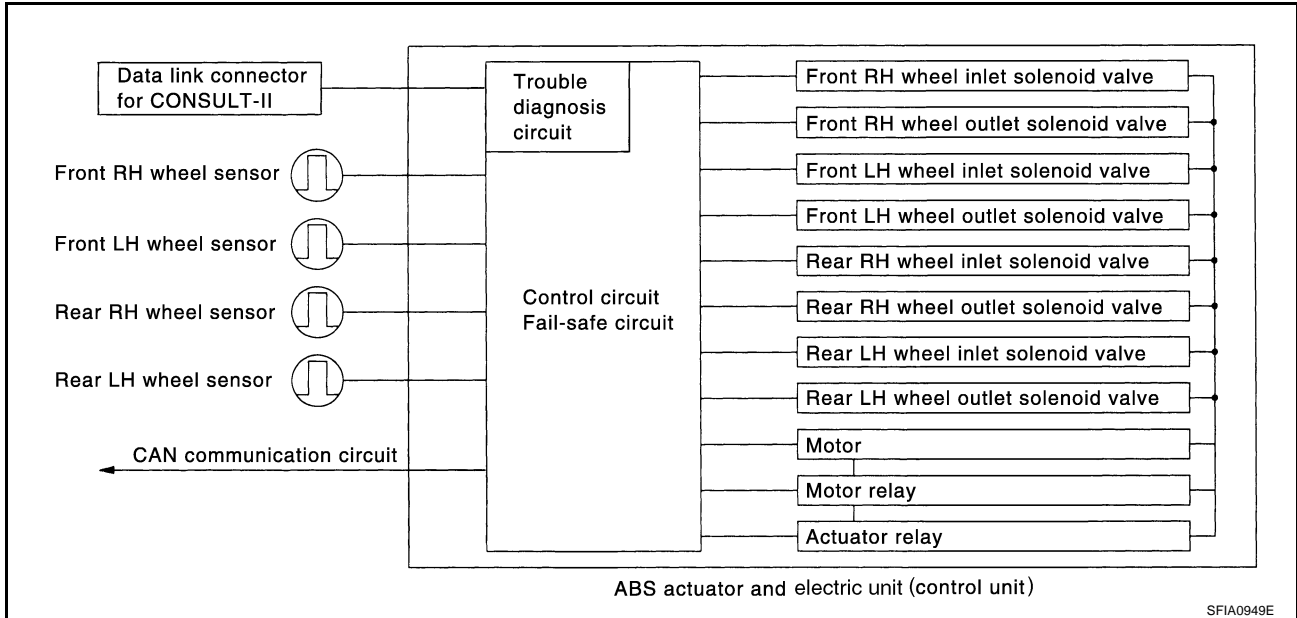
Data link connector for CONSULT-II

Front RH wheel sensor

Front LH wheel sensor

Rear RH wheel sensor

Rear LH wheel sensor

CAN communication circuit

Trouble diagnosis circuit

Control circuit
Fail-safe circuit

Front RH wheel inlet solenoid valve

Front RH wheel outlet solenoid valve

Front LH wheel inlet solenoid valve

Front LH wheel outlet solenoid valve

Rear RH wheel inlet solenoid valve

Rear RH wheel outlet solenoid valve

Rear LH wheel inlet solenoid valve

Rear LH wheel outlet solenoid valve

Motor

Motor relay

Actuator relay

ABS actuator and electric unit (control unit)

SFIA0949E